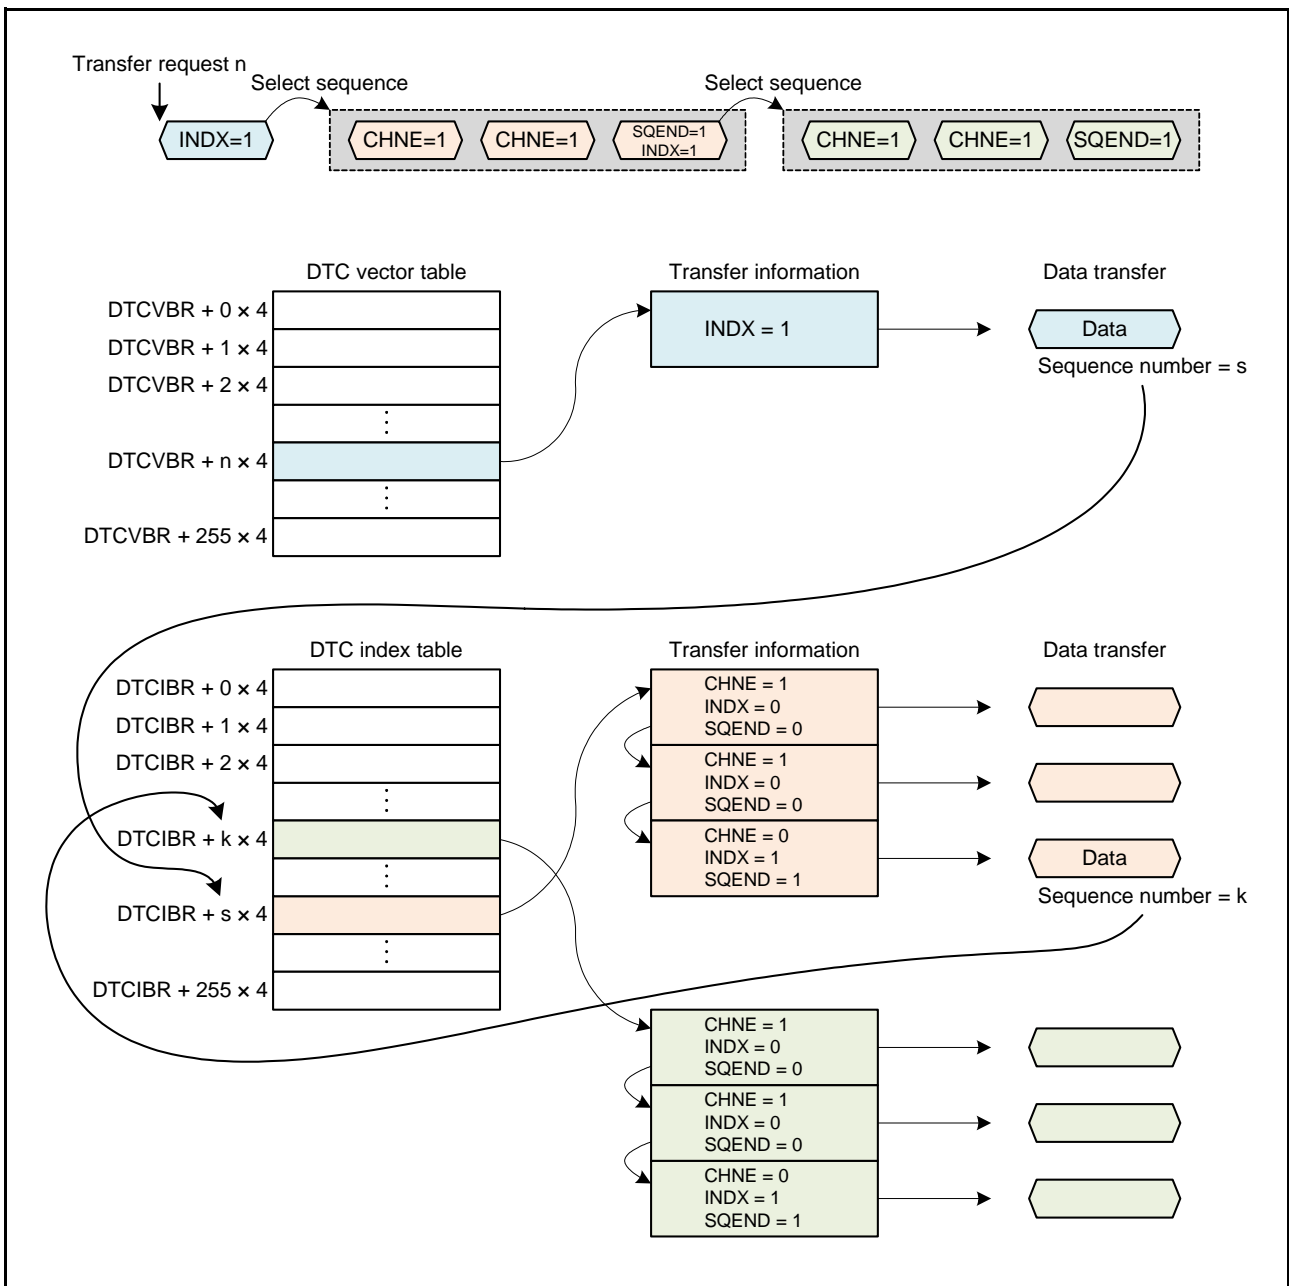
Transfer request n

Select sequence

Select sequence

INDX=1

CHNE=1

CHNE=1

SQEND=1
INDX=1

CHNE=1

CHNE=1

SQEND=1

DTC vector table

Transfer information

Data transfer

DTCVBR + 0 × 4

DTCVBR + 1 × 4

DTCVBR + 2 × 4

⋮

DTCVBR + n × 4

⋮

DTCVBR + 255 × 4

INDX = 1

Data

Sequence number = s

DTC index table

Transfer information

Data transfer

DTCIBR + 0 × 4

DTCIBR + 1 × 4

DTCIBR + 2 × 4

⋮

DTCIBR + k × 4

⋮

DTCIBR + s × 4

⋮

DTCIBR + 255 × 4

CHNE = 1
INDX = 0
SQEND = 0

CHNE = 1
INDX = 0
SQEND = 0

CHNE = 0
INDX = 1
SQEND = 1

Data

Sequence number = k

CHNE = 1
INDX = 0
SQEND = 0

CHNE = 1
INDX = 0
SQEND = 0

CHNE = 0
INDX = 1
SQEND = 1